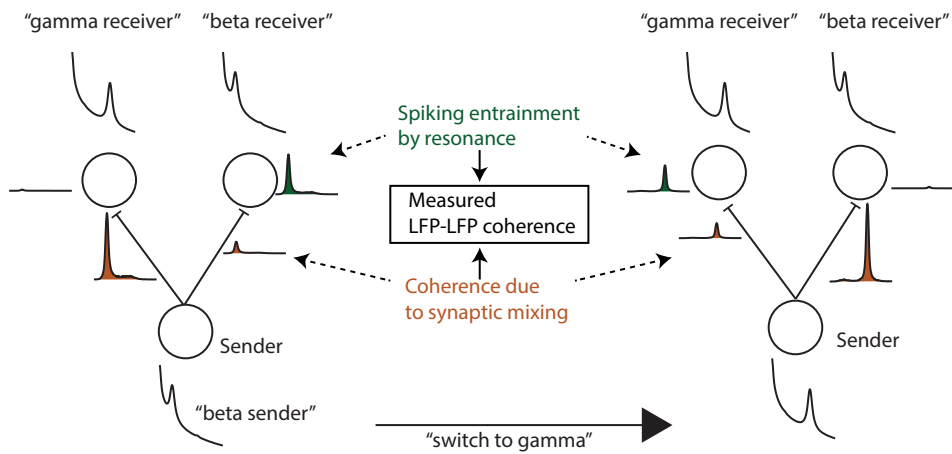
"gamma receiver" "beta receiver"

"gamma receiver" "beta receiver"

Spiking entrainment by resonance

Measured LFP-LFP coherence

Coherence due to synaptic mixing

Sender

Sender

"beta sender"

"switch to gamma"